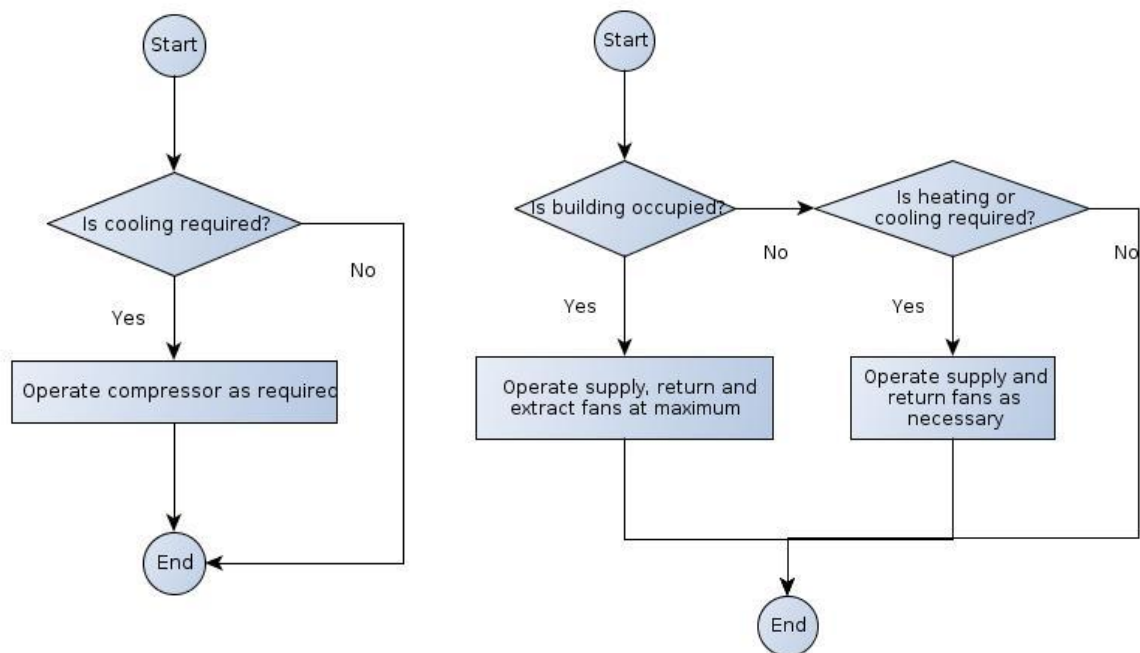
Start

Is cooling required?

No

Yes

Operate compressor as requirec

End

Start

Is building occupied?

No

Is heating or cooling required?

No

Yes

Yes

Operate supply, return and extract fans at maximum

Operate supply and return fans as necessary

End